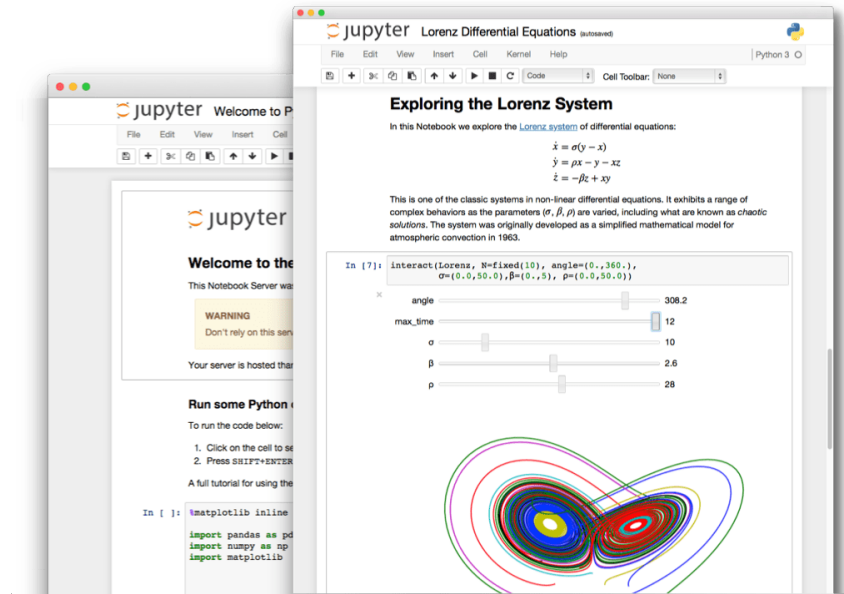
jupyter Welcome to P

File Edit View Insert Cell

jupyter

Welcome to the

This Notebook Server was

WARNING
Don't rely on this serv

Your server is hosted thar

Run some Python

To run the code below:

1. Click on the cell to se
2. Press SHIFT+ENTER

A full tutorial for using the

In [ ]: %matplotlib inline

import pandas as pd
import numpy as np
import matplotlib

jupyter Lorenz Differential Equations (autosaved)

File Edit View Insert Cell Kernel Help

Python 3

Code Cell Toolbar: None

Exploring the Lorenz System

In this Notebook we explore the Lorenz system of differential equations:

$\dot{x} = \sigma(y - x)$
$\dot{y} = \rho x - y - xz$
$\dot{z} = -\beta z + xy$

This is one of the classic systems in non-linear differential equations. It exhibits a range of complex behaviors as the parameters ($\sigma$, $\beta$, $\rho$) are varied, including what are known as chaotic solutions. The system was originally developed as a simplified mathematical model for atmospheric convection in 1963.

In [7]: interact(Lorenz, N=fixed(10), angle=(0.,360.),
σ=(0.0,50.0),β=(0.,5), ρ=(0.0,50.0))

angle 308.2
max_time 12
σ 10
β 2.6
ρ 28